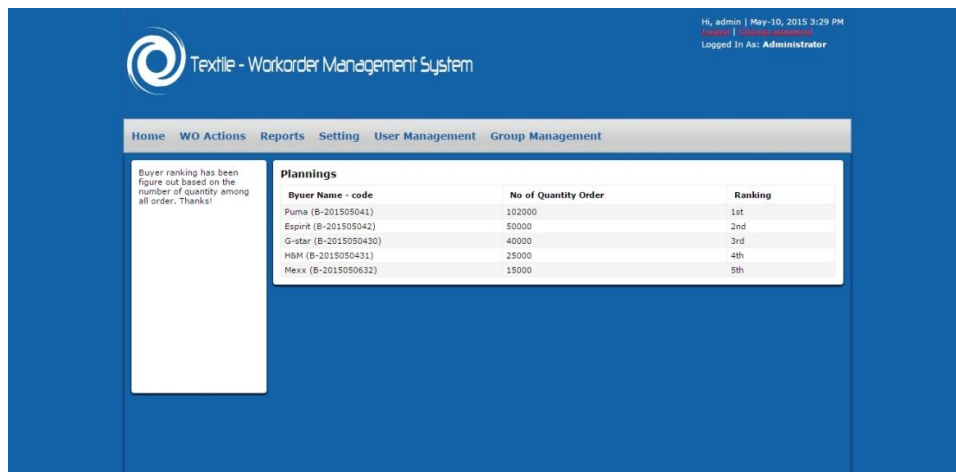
Hi, admin | May-10, 2015 3:29 PM
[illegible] | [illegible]
Logged In As: Administrator

Textile - Workorder Management System

Home WO Actions Reports Setting User Management Group Management

Buyer ranking has been figure out based on the number of quantity among all order. Thanks!

Plannings

| Byuer Name - code | No of Quantity Order | Ranking |
|---|---|---|
| Puma (B-201505041) | 102000 | 1st |
| Espirit (B-201505042) | 50000 | 2nd |
| G-star (B-2015050430) | 40000 | 3rd |
| H&M (B-2015050431) | 25000 | 4th |
| Mexx (B-2015050632) | 15000 | 5th |